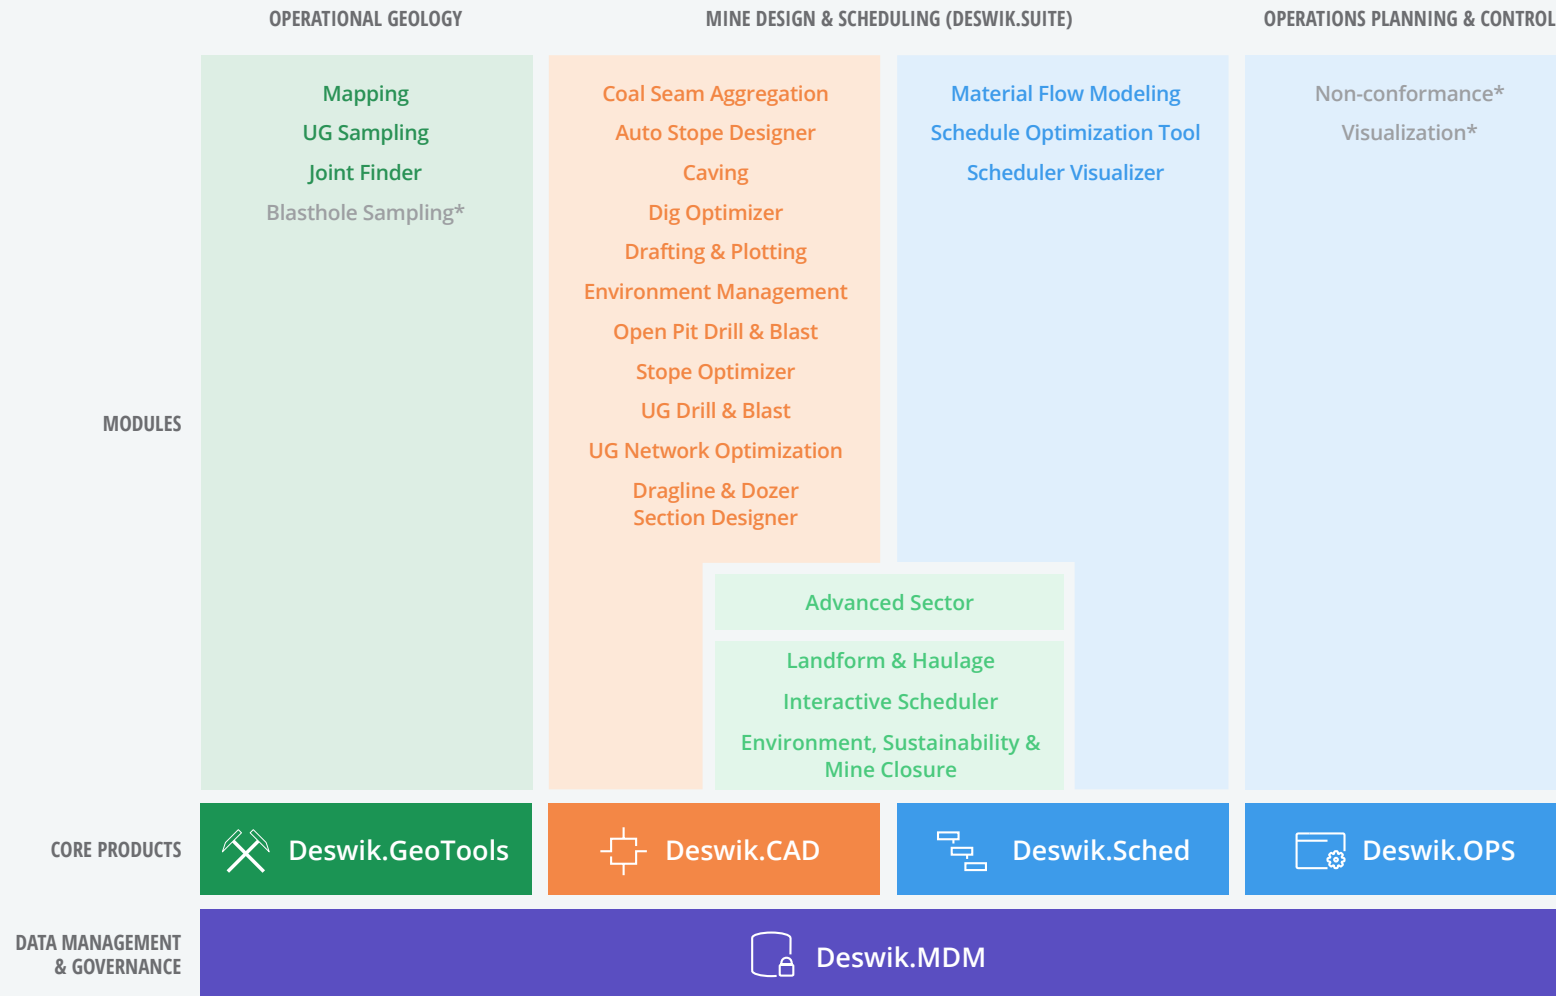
OPERATIONAL GEOLOGY

MINE DESIGN & SCHEDULING (DESWIK.SUITE)

OPERATIONS PLANNING & CONTROL

MODULES

Mapping
UG Sampling
Joint Finder
Blasthole Sampling*

Coal Seam Aggregation
Auto Stope Designer
Caving
Dig Optimizer
Drafting & Plotting
Environment Management
Open Pit Drill & Blast
Stope Optimizer
UG Drill & Blast
UG Network Optimization
Dragline & Dozer Section Designer

Material Flow Modeling
Schedule Optimization Tool
Scheduler Visualizer

Non-conformance*
Visualization*

Advanced Sector

Landform & Haulage
Interactive Scheduler
Environment, Sustainability & Mine Closure

CORE PRODUCTS

Deswik.GeoTools

Deswik.CAD

Deswik.Sched

Deswik.OPS

DATA MANAGEMENT & GOVERNANCE

Deswik.MDM